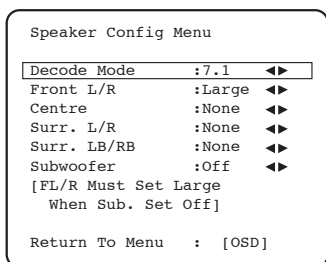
Speaker Config Menu

| | | |
|---|---|---|
| Decode Mode | :7.1 | ◄► |
| Front L/R | :Large | ◄► |
| Centre | :None | ◄► |
| Surr. L/R | :None | ◄► |
| Surr. LB/RB | :None | ◄► |
| Subwoofer | :Off | ◄► |

[FL/R Must Set Large When Sub. Set Off]

Return To Menu : [OSD]